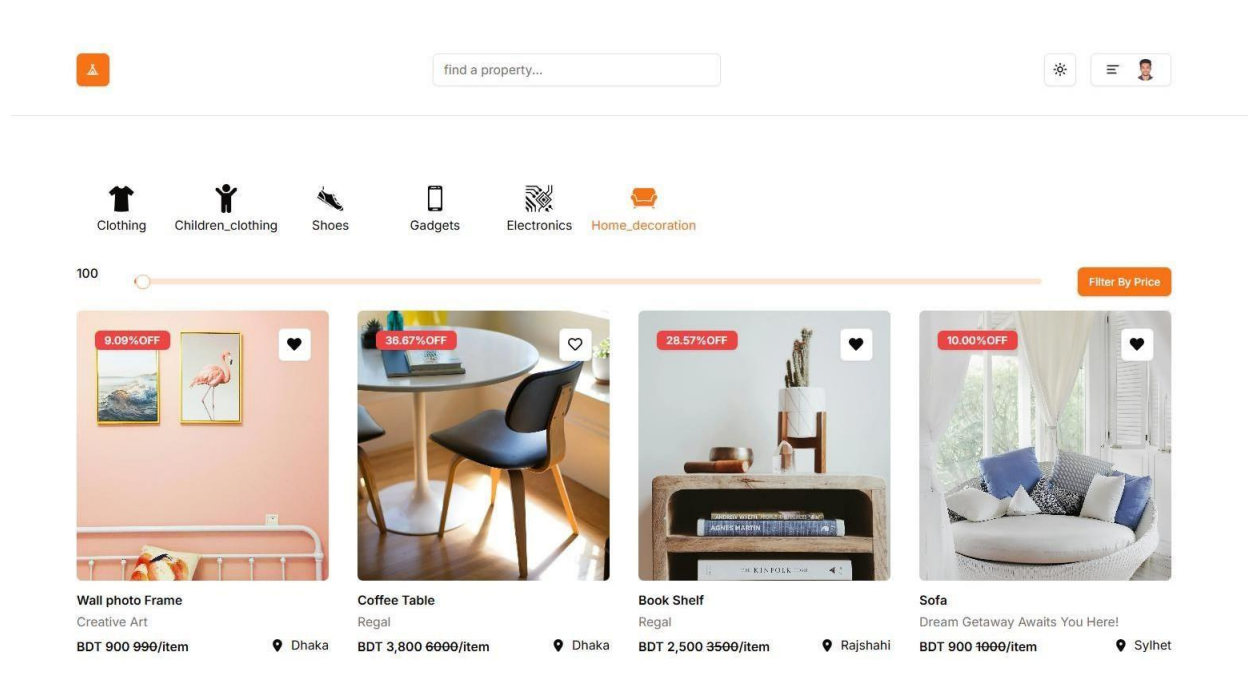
find a property...

Clothing
Children_clothing
Shoes
Gadgets
Electronics
Home_decoration

100

Filter By Price

9.09%OFF
Wall photo Frame
Creative Art
BDT 900 ~~990~~/item
Dhaka

36.67%OFF
Coffee Table
Regal
BDT 3,800 ~~6000~~/item
Dhaka

28.57%OFF
Book Shelf
Regal
BDT 2,500 ~~3500~~/item
Rajshahi

10.00%OFF
Sofa
Dream Getaway Awaits You Here!
BDT 900 ~~1000~~/item
Sylhet